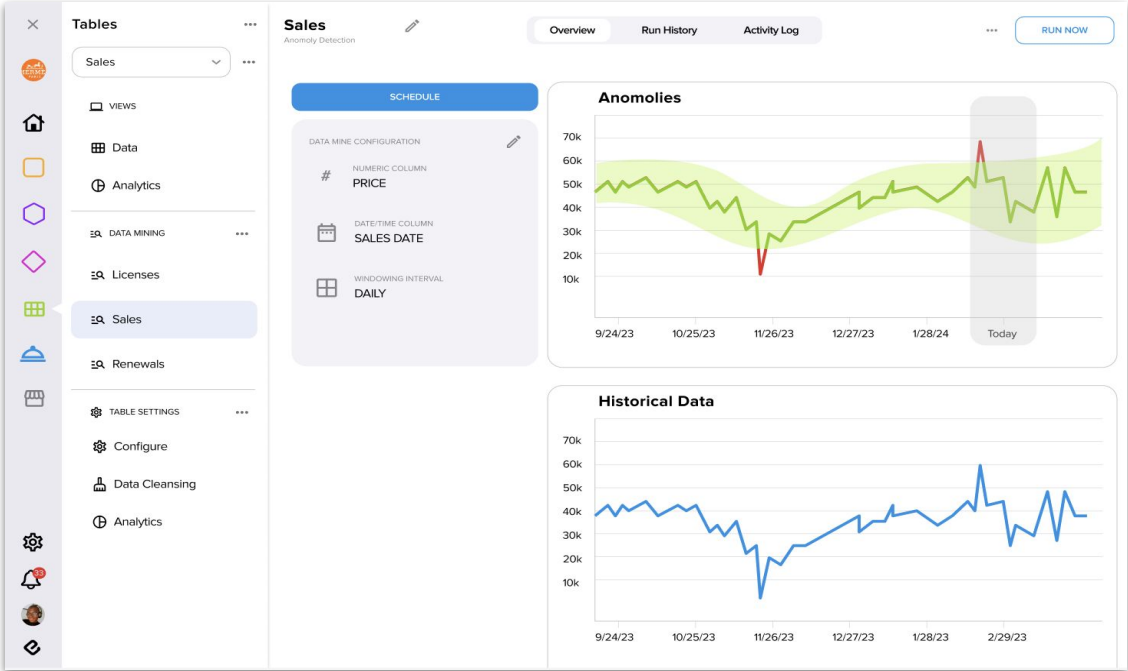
×

Tables ···

Sales ···

VIEWS

Data

Analytics

DATA MINING ···

Licenses

Sales

Renewals

TABLE SETTINGS ···

Configure

Data Cleansing

Analytics

Sales
Anomoly Detection

Overview | Run History | Activity Log

··· RUN NOW

SCHEDULE

DATA MINE CONFIGURATION

# NUMERIC COLUMN
PRICE

DATE/TIME COLUMN
SALES DATE

WINDOWING INTERVAL
DAILY

Anomolies

70k
60k
50k
40k
30k
20k
10k

9/24/23 10/25/23 11/26/23 12/27/23 1/28/24 Today

Historical Data

70k
60k
50k
40k
30k
20k
10k

9/24/23 10/25/23 11/26/23 12/27/23 1/28/24 2/29/23

33